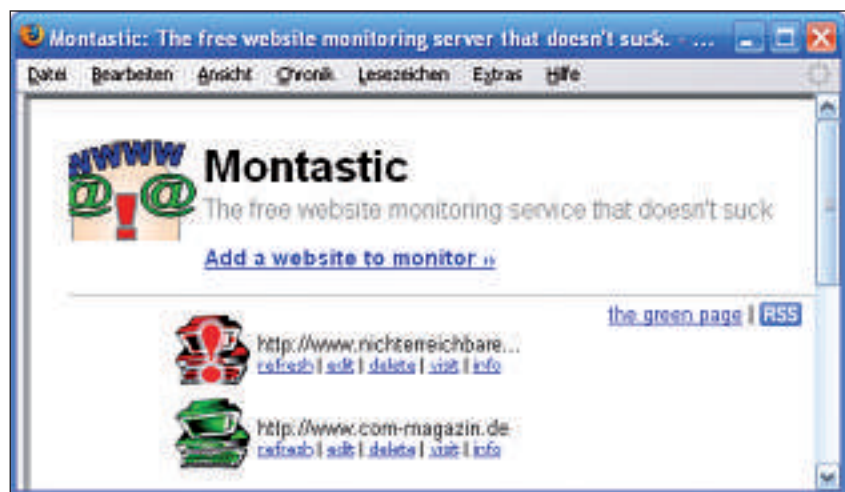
Montastic: The free website monitoring server that doesn't suck. - ...

Datei Bearbeiten Ansicht Chronik Lesezeichen Extras Hilfe

WWW
@!@

Montastic

The free website monitoring service that doesn't suck

Add a website to monitor »

the green page | RSS

http://www.nichterreichbare...
refresh | edit | delete | visit | info

http://www.com-magazin.de
refresh | edit | delete | visit | info